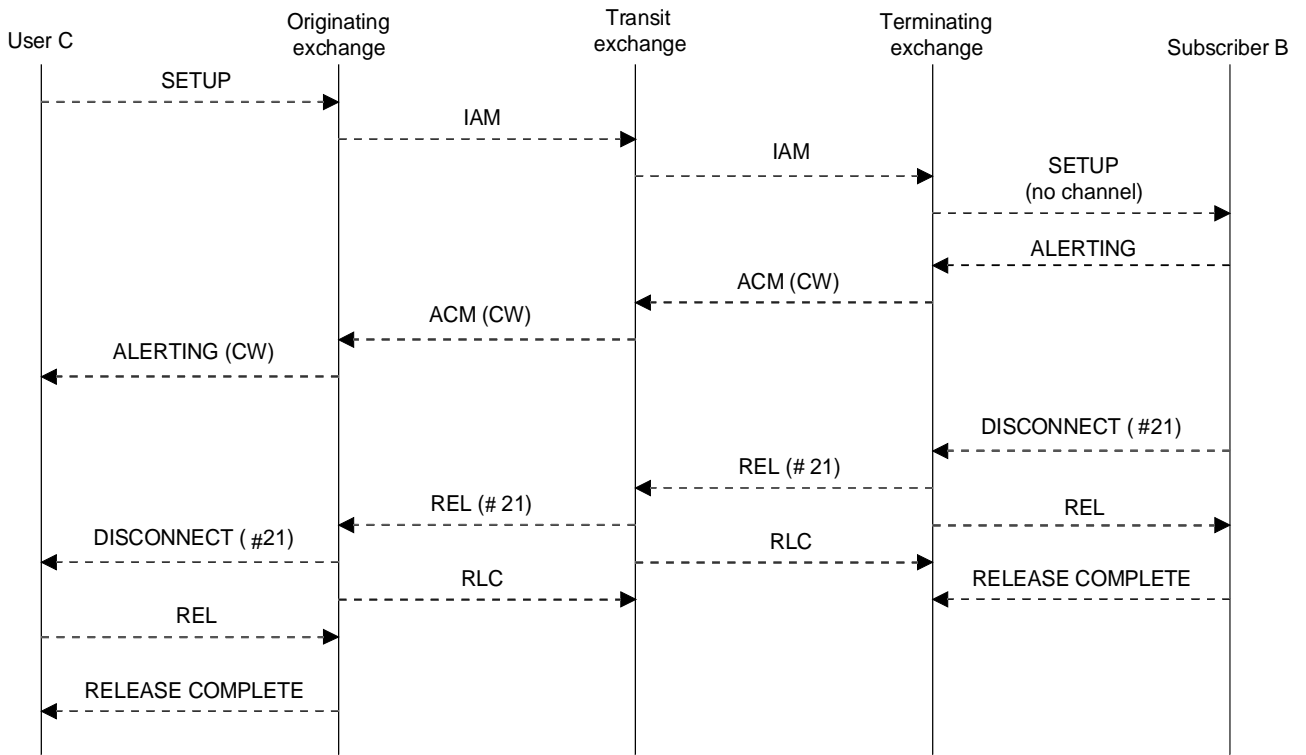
User C
Originating exchange
Transit exchange
Terminating exchange
Subscriber B

SETUP
IAM
IAM
SETUP (no channel)
ALERTING
ACM (CW)
ACM (CW)
ALERTING (CW)
DISCONNECT ( #21)
REL (# 21)
REL (# 21)
REL
DISCONNECT ( #21)
RLC
RLC
RELEASE COMPLETE
REL
RELEASE COMPLETE